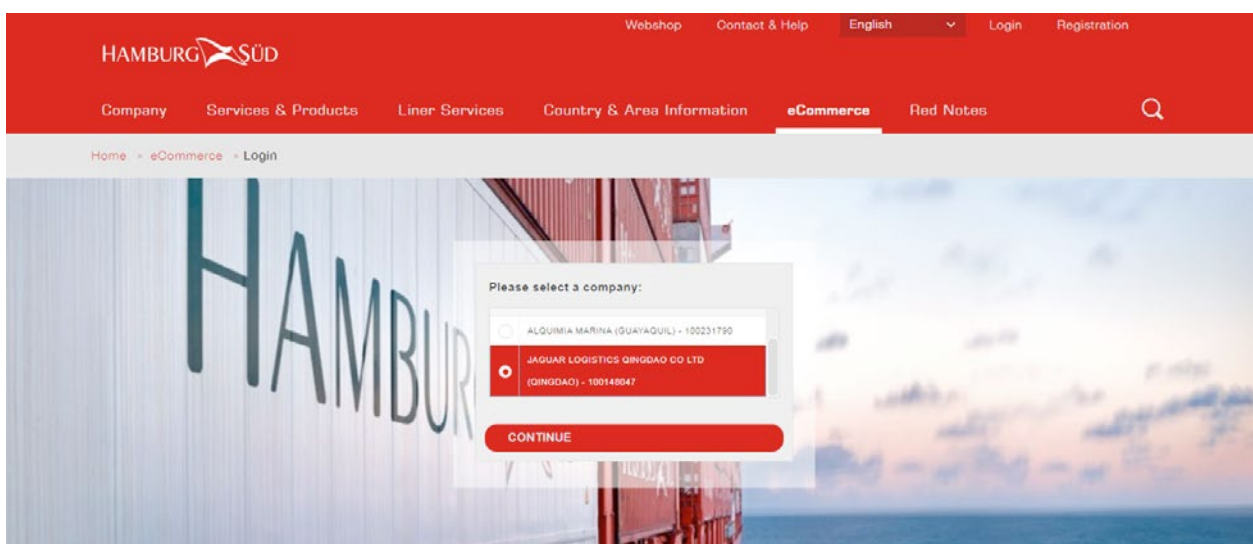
Webshop Contact & Help English Login Registration

HAMBURG SÜD

Company Services & Products Liner Services Country & Area Information eCommerce Red Notes

Home » eCommerce » Login

HAMBUR

Please select a company:

ALQUIMIA MARINA (GUAYAQUIL) - 100231790

JAGUAR LOGISTICS QINGDAO CO LTD (QINGDAO) - 100148047

CONTINUE